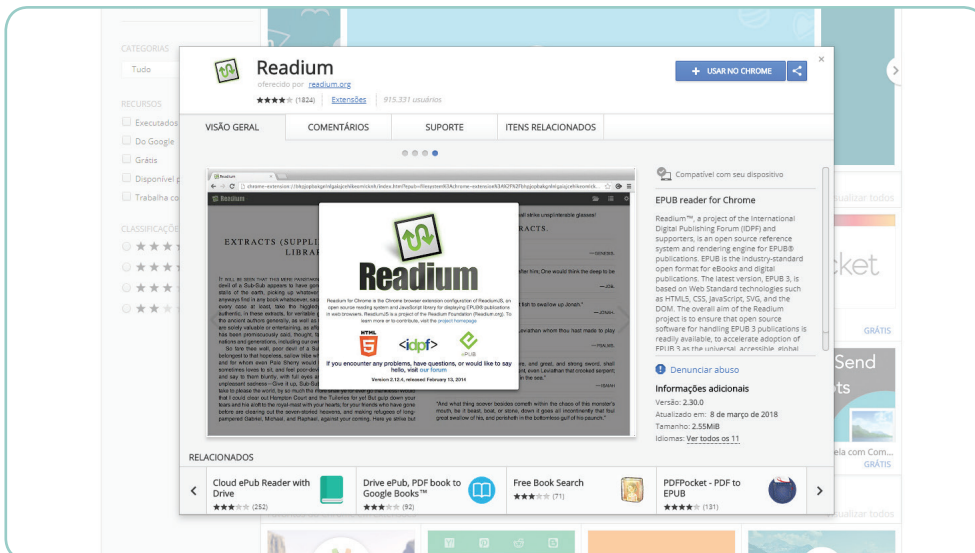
CATEGORIAS
Tudo
RECURSOS
Executados
Do Google
Grátis
Disponível
Trabalha c
CLASSIFICAÇÃO

Readium
oferecido por: readium.org
★★★★★ (1824) Extensões | 915.331 usuários
+ USAR NO CHROME

VISÃO GERAL | COMENTÁRIOS | SUPORTE | ITENS RELACIONADOS

Readium
EXTRACTS (SUPPL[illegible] LIBRA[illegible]
Readium
Readium for Chrome is the Chrome browser extension configuration of ReadiumJS, an open source reading system and JavaScript library for displaying EPUB® publications in web browsers. ReadiumJS is a project of the Readium Foundation (Readium.org). To learn more or to contribute, visit the project homepage.
HTML 5 <idpf> ePUB
If you encounter any problems, have questions, or would like to say hello, visit our forum
Version 2.12.4, released February 13, 2014

Compatível com seu dispositivo
EPUB reader for Chrome
Readium™, a project of the International Digital Publishing Forum (IDPF) and supporters, is an open source reference system and rendering engine for EPUB® publications. EPUB is the industry-standard open format for eBooks and digital publications. The latest version, EPUB 3, is based on Web Standard technologies such as HTML5, CSS, JavaScript, SVG, and the DOM. The overall aim of the Readium project is to ensure that open source software for handling EPUB 3 publications is readily available, to accelerate adoption of EPUB 3 as the universal, accessible, global

Denunciar abuso
Informações adicionais
Versão: 2.30.0
Atualizado em: 8 de março de 2018
Tamanho: 2.55MiB
Idiomas: Ver todos os 11

RELACIONADOS
Cloud ePub Reader with Drive ★★★★★ (252)
Drive ePub, PDF book to Google Books™ ★★★★★ (92)
Free Book Search ★★★★★ (71)
PDFPocket - PDF to EPUB ★★★★★ (131)

ualizar todos
cket
GRÁTIS
Send
ts
ela com Com...
GRÁTIS
ualizar todos